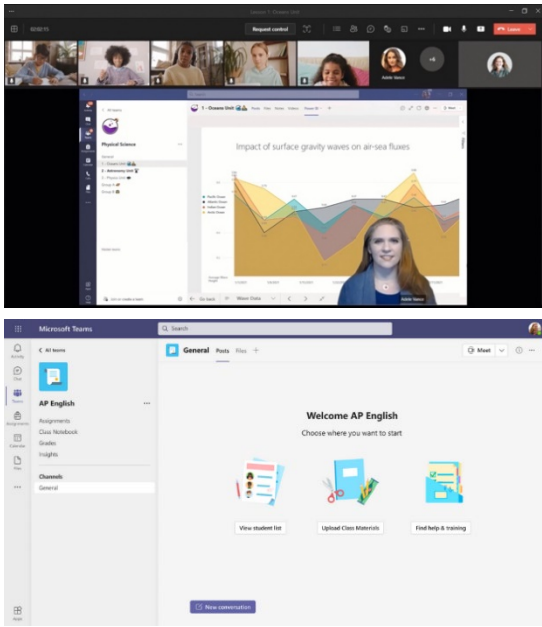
02:02:15

Request control

Leave

Adele Vance

+8

Physical Science

General

1 - Oceans Unit

2 - Astronomy Unit

3 - Physics Unit

Group A

Group B

1 - Oceans Unit

Impact of surface gravity waves on air-sea fluxes

Pacific Ocean

Atlantic Ocean

Indian Ocean

Arctic Ocean

Adele Vance

Go back

Microsoft Teams

Search

Activity

Chat

Teams

Assignments

Calendar

Files

Apps

All teams

AP English

Assignments

Class Notebook

Grades

Insights

Channels

General

General Posts Files +

Meet

Welcome AP English

Choose where you want to start

View student list

Upload Class Materials

Find help & training

New conversation